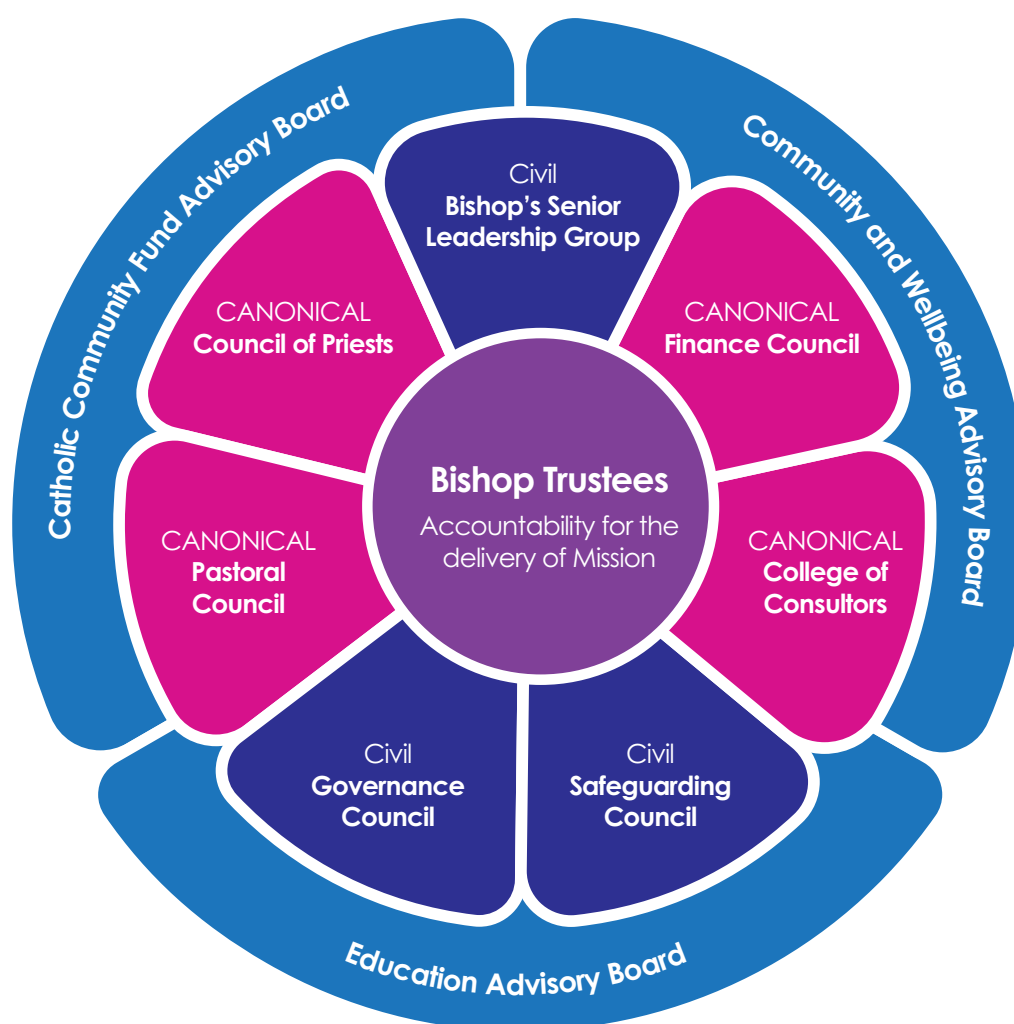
Catholic Community Fund Advisory Board

Community and Wellbeing Advisory Board

Civil
Bishop's Senior Leadership Group

CANONICAL
Council of Priests

CANONICAL
Finance Council

Bishop Trustees
Accountability for the delivery of Mission

CANONICAL
Pastoral Council

CANONICAL
College of Consultors

Civil
Governance Council

Civil
Safeguarding Council

Education Advisory Board